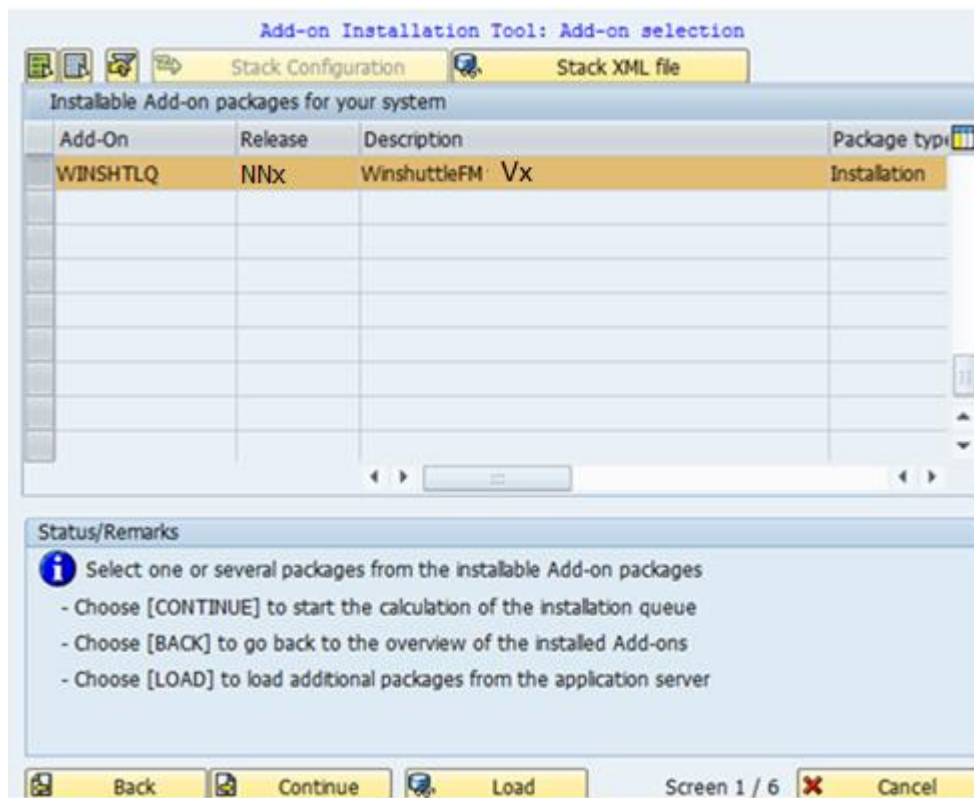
Add-on Installation Tool: Add-on selection

Stack Configuration | Stack XML file

Installable Add-on packages for your system

| Add-On | Release | Description | Package typ |
|---|---|---|---|
| WINSHTLQ | NNx | WinshuttleFM Vx | Installation |

Status/Remarks

Select one or several packages from the installable Add-on packages
- Choose [CONTINUE] to start the calculation of the installation queue
- Choose [BACK] to go back to the overview of the installed Add-ons
- Choose [LOAD] to load additional packages from the application server

Back | Continue | Load | Screen 1 / 6 | Cancel